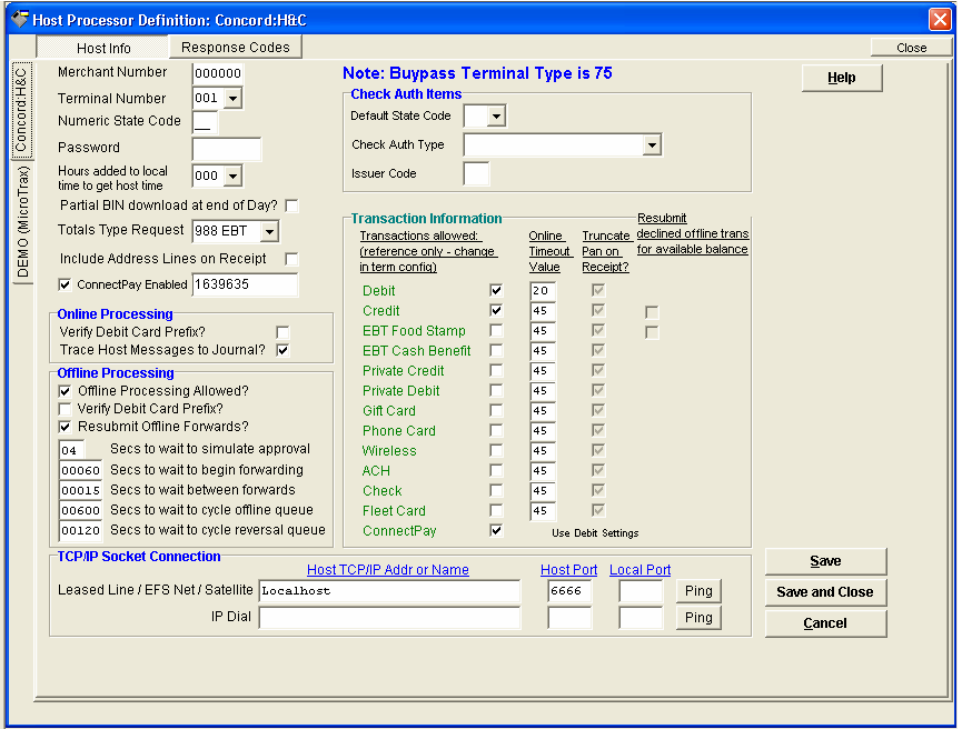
Host Processor Definition: Concord:H&C

Host Info | Response Codes | Close

Concord:H&C
DEMO (MicroTrax)

Merchant Number 000000
Terminal Number 001
Numeric State Code
Password
Hours added to local time to get host time 000
Partial BIN download at end of Day?
Totals Type Request 988 EBT
Include Address Lines on Receipt
ConnectPay Enabled 1639635

Online Processing
Verify Debit Card Prefix?
Trace Host Messages to Journal?

Offline Processing
Offline Processing Allowed?
Verify Debit Card Prefix?
Resubmit Offline Forwards?
04 Secs to wait to simulate approval
00060 Secs to wait to begin forwarding
00015 Secs to wait between forwards
00600 Secs to wait to cycle offline queue
00120 Secs to wait to cycle reversal queue

Note: Buypass Terminal Type is 75

Help

Check Auth Items
Default State Code
Check Auth Type
Issuer Code

Transaction Information

| Transactions allowed: (reference only - change in term config) | | Online Timeout Value | Truncate Pan on Receipt? | Resubmit declined offline trans for available balance |
|---|---|---|---|---|
| Debit | ☑ | 20 | ☑ | ☐ |
| Credit | ☑ | 45 | ☑ | ☐ |
| EBT Food Stamp | ☐ | 45 | ☑ | |
| EBT Cash Benefit | ☐ | 45 | ☑ | |
| Private Credit | ☐ | 45 | ☑ | |
| Private Debit | ☐ | 45 | ☑ | |
| Gift Card | ☐ | 45 | ☑ | |
| Phone Card | ☐ | 45 | ☑ | |
| Wireless | ☐ | 45 | ☑ | |
| ACH | ☐ | 45 | ☑ | |
| Check | ☐ | 45 | ☑ | |
| Fleet Card | ☐ | 45 | ☑ | |
| ConnectPay | ☑ | Use Debit Settings | | |

TCP/IP Socket Connection
Host TCP/IP Addr or Name | Host Port | Local Port
Leased Line / EFS Net / Satellite Localhost 6666 Ping
IP Dial Ping

Save
Save and Close
Cancel